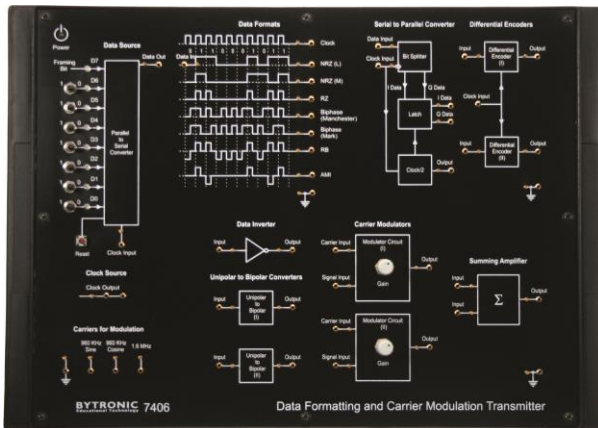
Power

Data Source

Framing Bit

D7

D6

D5

D4

D3

D2

D1

D0

Parallel to Serial Converter

Data Out

Reset

Clock Input

Data Formats

0 1 1 0 0 1 0 1 1

Clock

Data Input

NRZ (L)

NRZ (M)

RZ

Biphase (Manchester)

Biphase (Mark)

RB

AMI

Serial to Parallel Converter

Data Input

Clock Input

Bit Splitter

I Data

Q Data

I Data

Q Data

Latch

Clock/2

Output

Differential Encoders

Input

Differential Encoder (I)

Output

Clock Input

Differential Encoder (II)

Input

Output

Clock Source

Clock Output

Carriers for Modulation

960 KHz Sine

960 KHz Cosine

1.6 MHz

Data Inverter

Input

Output

Unipolar to Bipolar Converters

Input

Unipolar to Bipolar (I)

Output

Input

Unipolar to Bipolar (II)

Output

Carrier Modulators

Carrier Input

Modulator Circuit (I)

Signal Input

Gain

Output

Carrier Input

Modulator Circuit (II)

Signal Input

Gain

Output

Summing Amplifier

Input

Input

$\Sigma$

Output

BYTRONIC Educational Technology 7406

Data Formatting and Carrier Modulation Transmitter